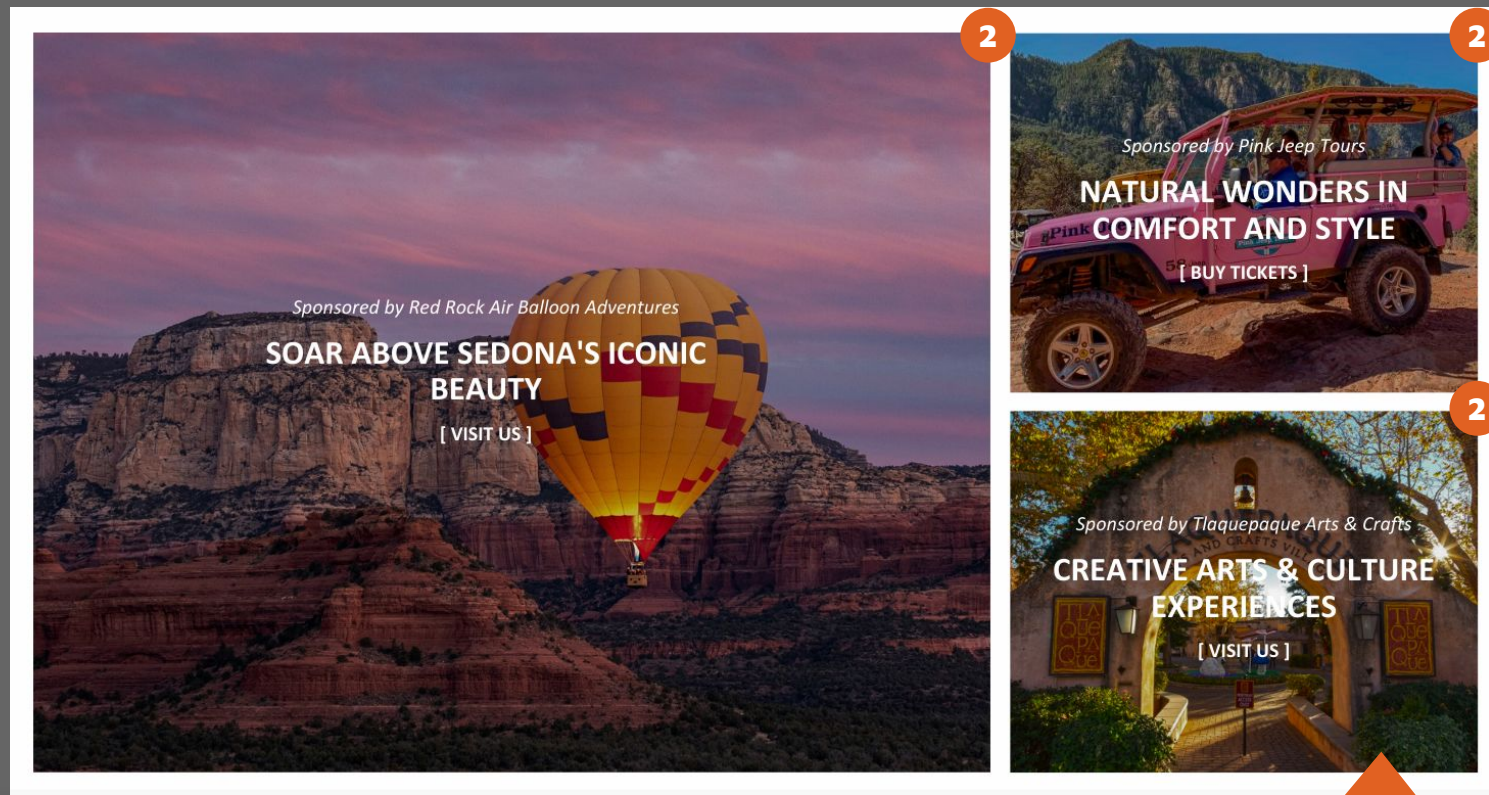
2

2

2

Sponsored by Red Rock Air Balloon Adventures

SOAR ABOVE SEDONA'S ICONIC BEAUTY

[ VISIT US ]

Sponsored by Pink Jeep Tours

NATURAL WONDERS IN COMFORT AND STYLE

[ BUY TICKETS ]

Sponsored by Tlaquepaque Arts & Crafts

CREATIVE ARTS & CULTURE EXPERIENCES

[ VISIT US ]